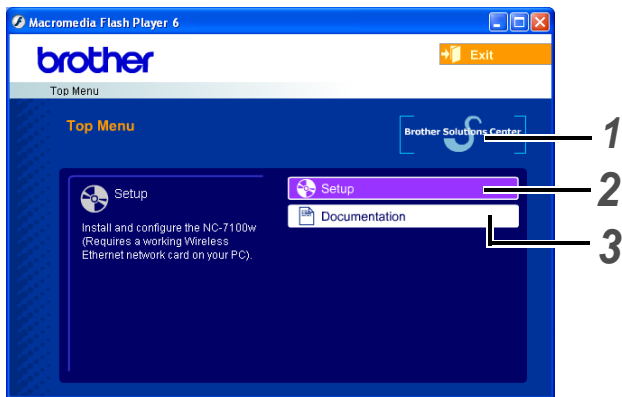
Macromedia Flash Player 6

brother

Exit

Top Menu

Top Menu

Brother Solutions Center

1

Setup

Install and configure the NC-7100w (Requires a working Wireless Ethernet network card on your PC).

Setup

2

Documentation

3